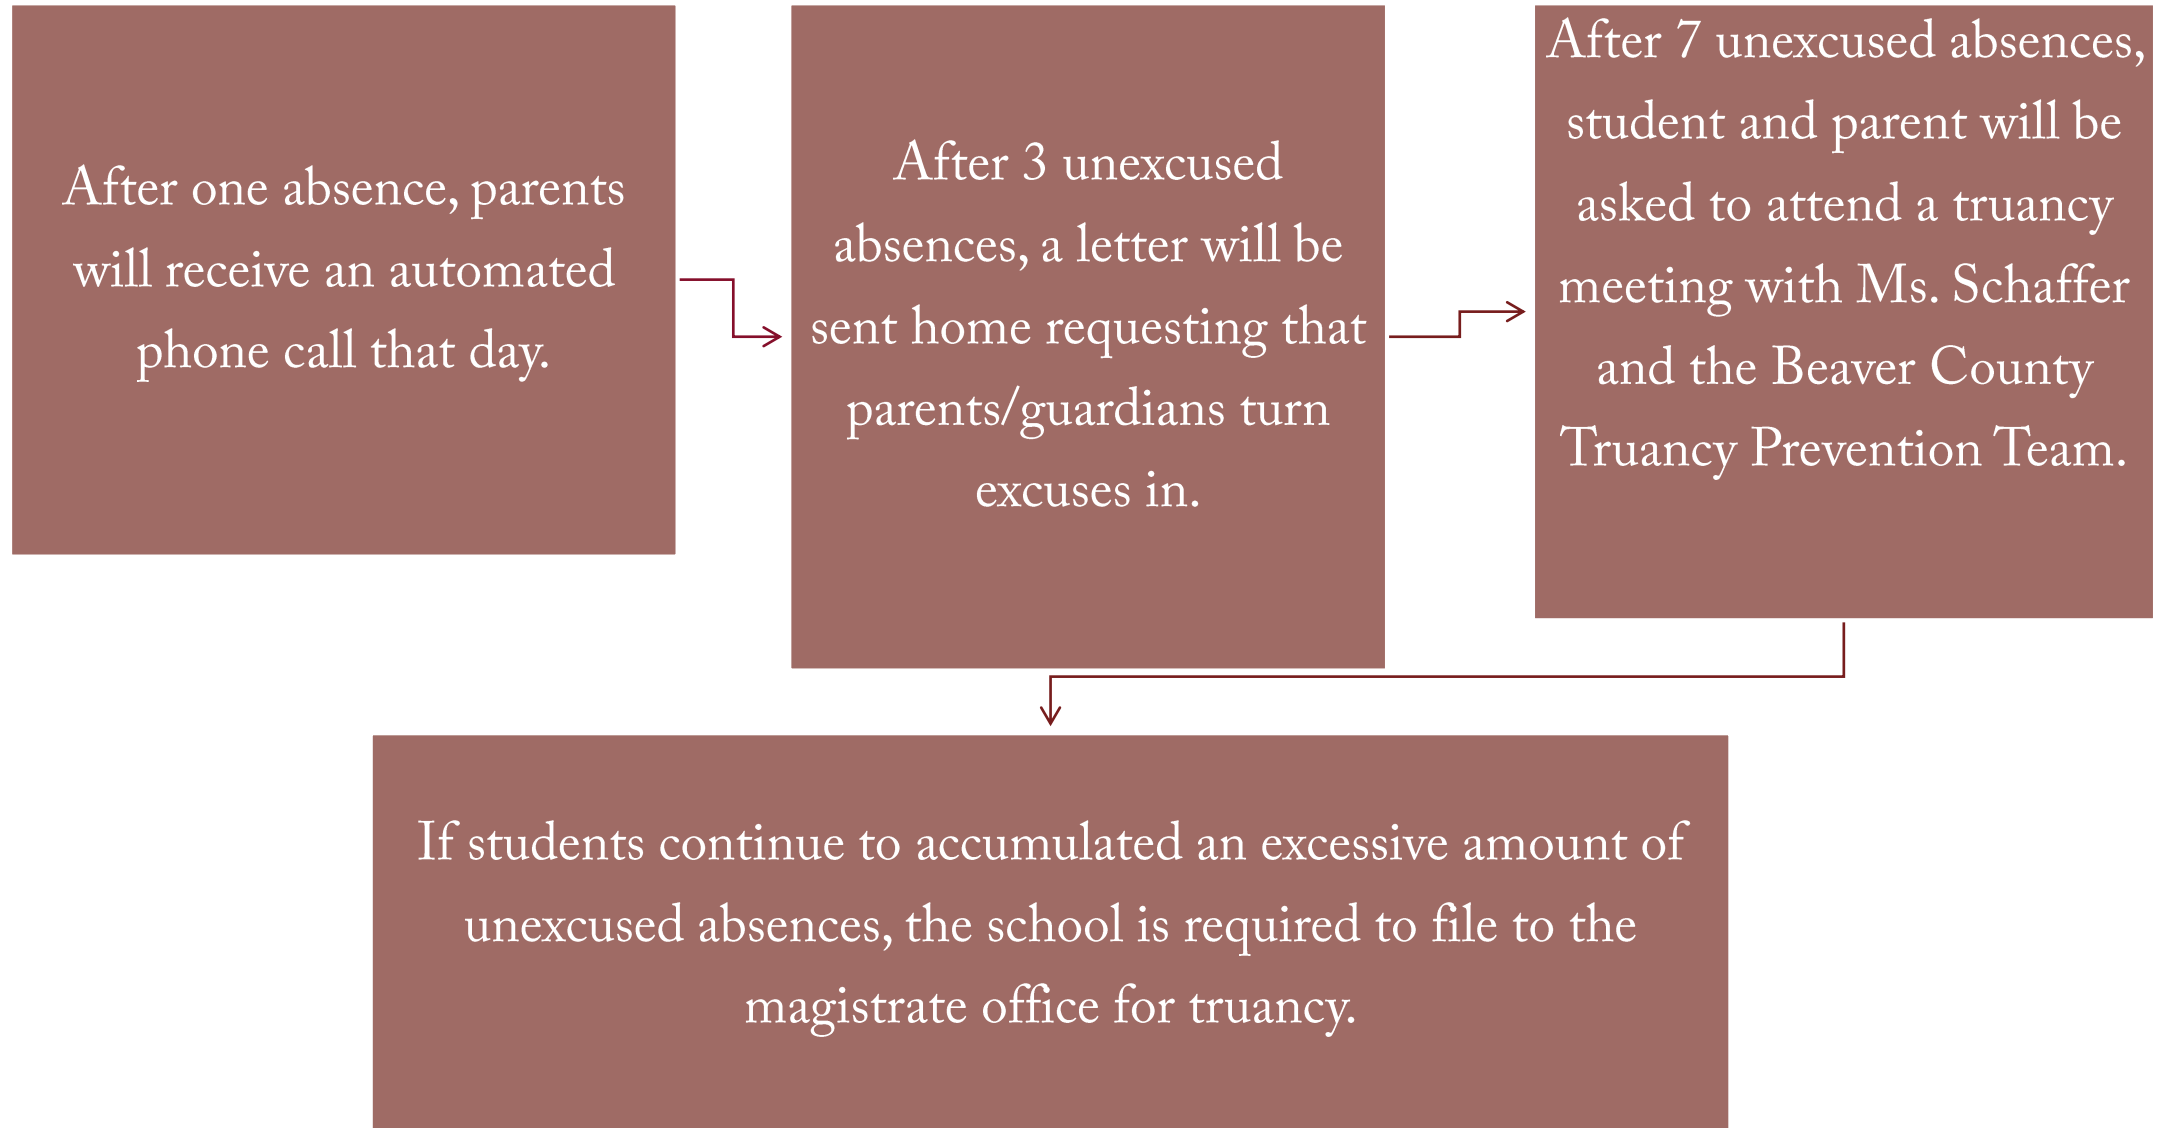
After one absence, parents will receive an automated phone call that day.

After 3 unexcused absences, a letter will be sent home requesting that parents/guardians turn excuses in.

After 7 unexcused absences, student and parent will be asked to attend a truancy meeting with Ms. Schaffer and the Beaver County Truancy Prevention Team.

If students continue to accumulated an excessive amount of unexcused absences, the school is required to file to the magistrate office for truancy.